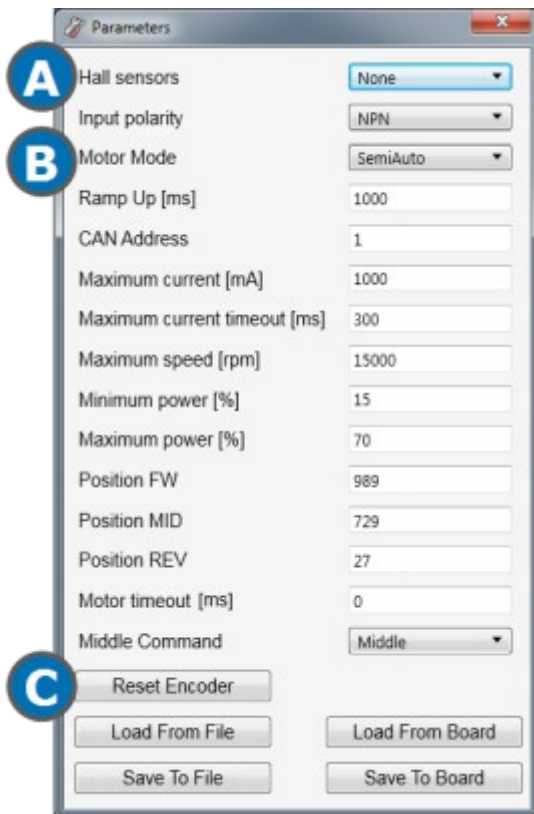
Parameters

A Hall sensors None
Input polarity NPN
B Motor Mode SemiAuto
Ramp Up [ms] 1000
CAN Address 1
Maximum current [mA] 1000
Maximum current timeout [ms] 300
Maximum speed [rpm] 15000
Minimum power [%] 15
Maximum power [%] 70
Position FW 989
Position MID 729
Position REV 27
Motor timeout [ms] 0
Middle Command Middle
C Reset Encoder
Load From File
Load From Board
Save To File
Save To Board